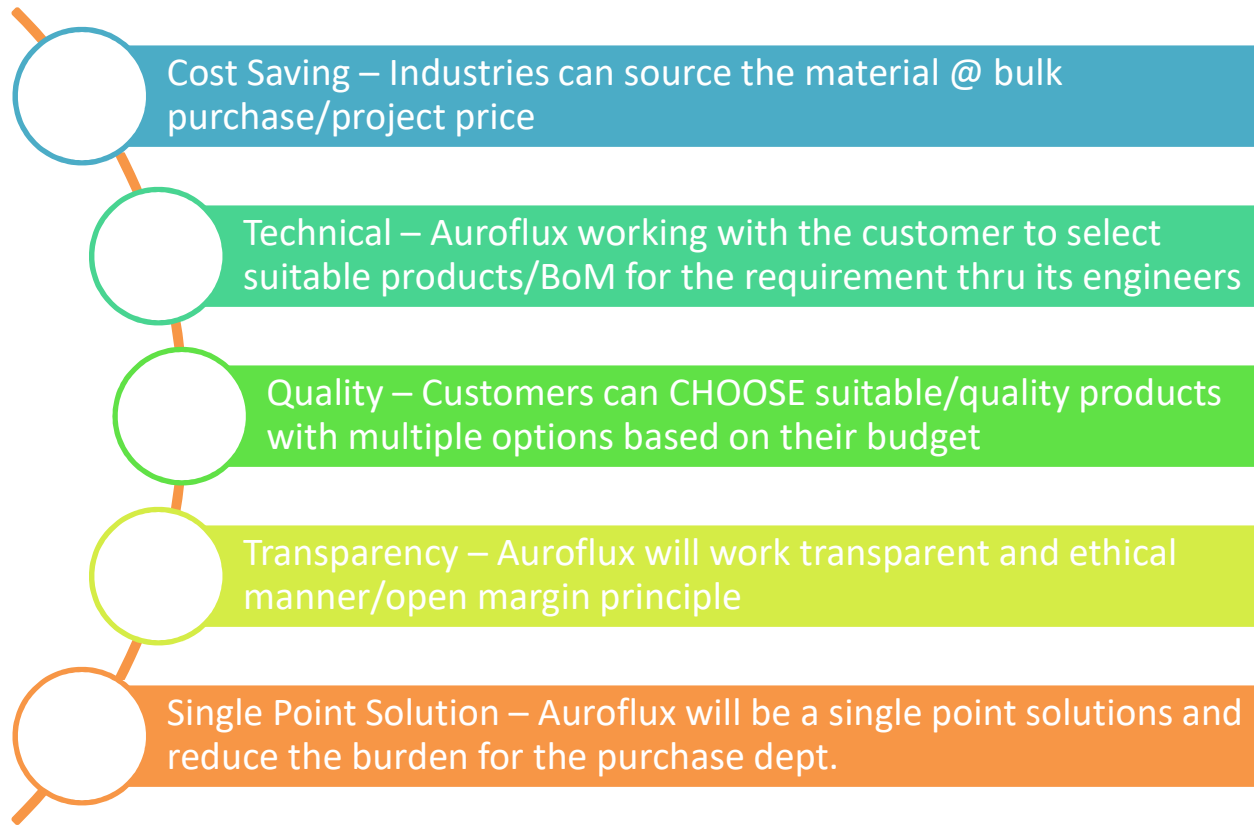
Cost Saving – Industries can source the material @ bulk purchase/project price

Technical – Auroflux working with the customer to select suitable products/BoM for the requirement thru its engineers

Quality – Customers can CHOOSE suitable/quality products with multiple options based on their budget

Transparency – Auroflux will work transparent and ethical manner/open margin principle

Single Point Solution – Auroflux will be a single point solutions and reduce the burden for the purchase dept.